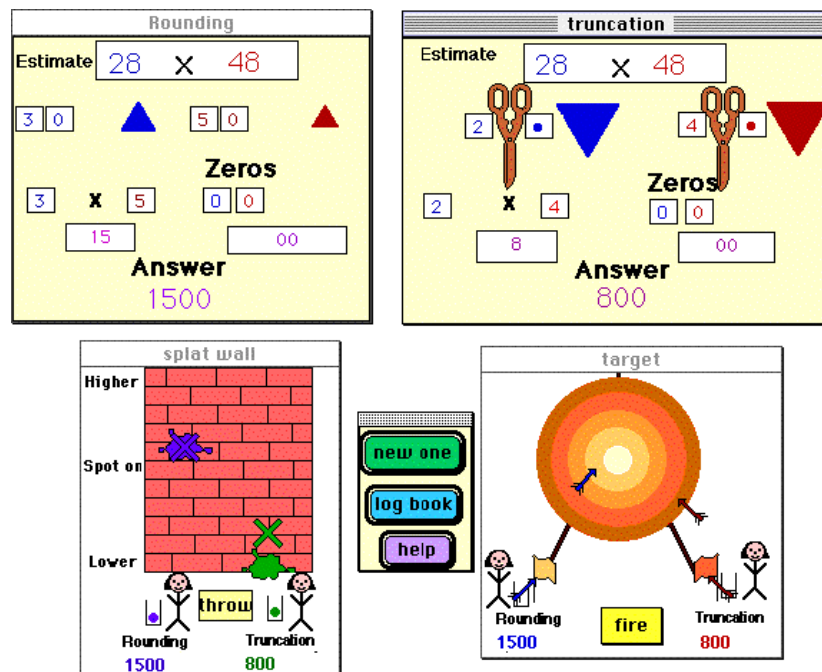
Rounding

Estimate 28 x 48

3 0 5 0

Zeros

3 x 5 0 0

15 00

Answer

1500

truncation

Estimate 28 x 48

2 • 4 •

Zeros

2 x 4 0 0

8 00

Answer

800

splat wall

Higher

Spot on

Lower

throw

Rounding 1500

Truncation 800

new one

log book

help

target

Rounding 1500

fire

Truncation 800